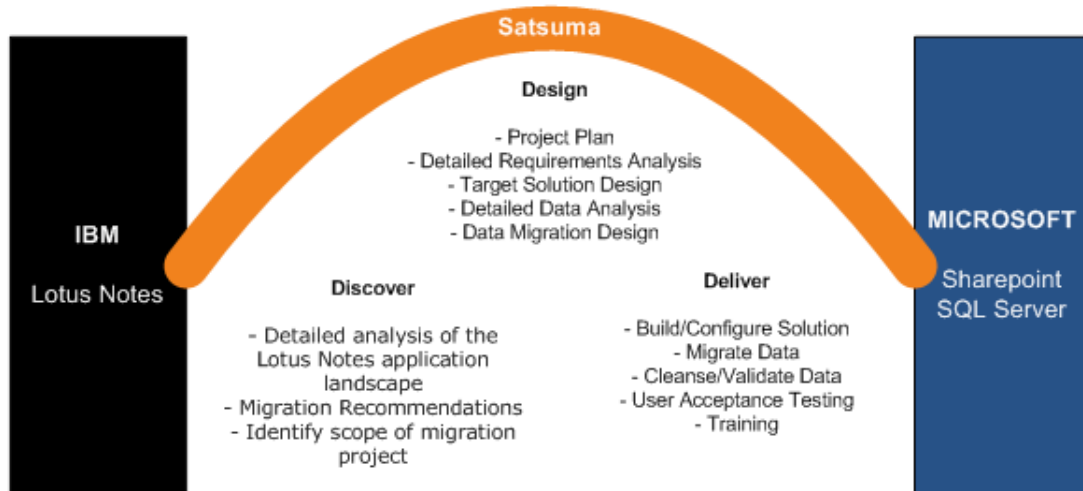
Satsuma

IBM

Lotus Notes

Design

- Project Plan
- Detailed Requirements Analysis
- Target Solution Design
- Detailed Data Analysis
- Data Migration Design

Discover

- Detailed analysis of the Lotus Notes application landscape
- Migration Recommendations
- Identify scope of migration project

Deliver

- Build/Configure Solution
- Migrate Data
- Cleanse/Validate Data
- User Acceptance Testing
- Training

MICROSOFT

Sharepoint
SQL Server